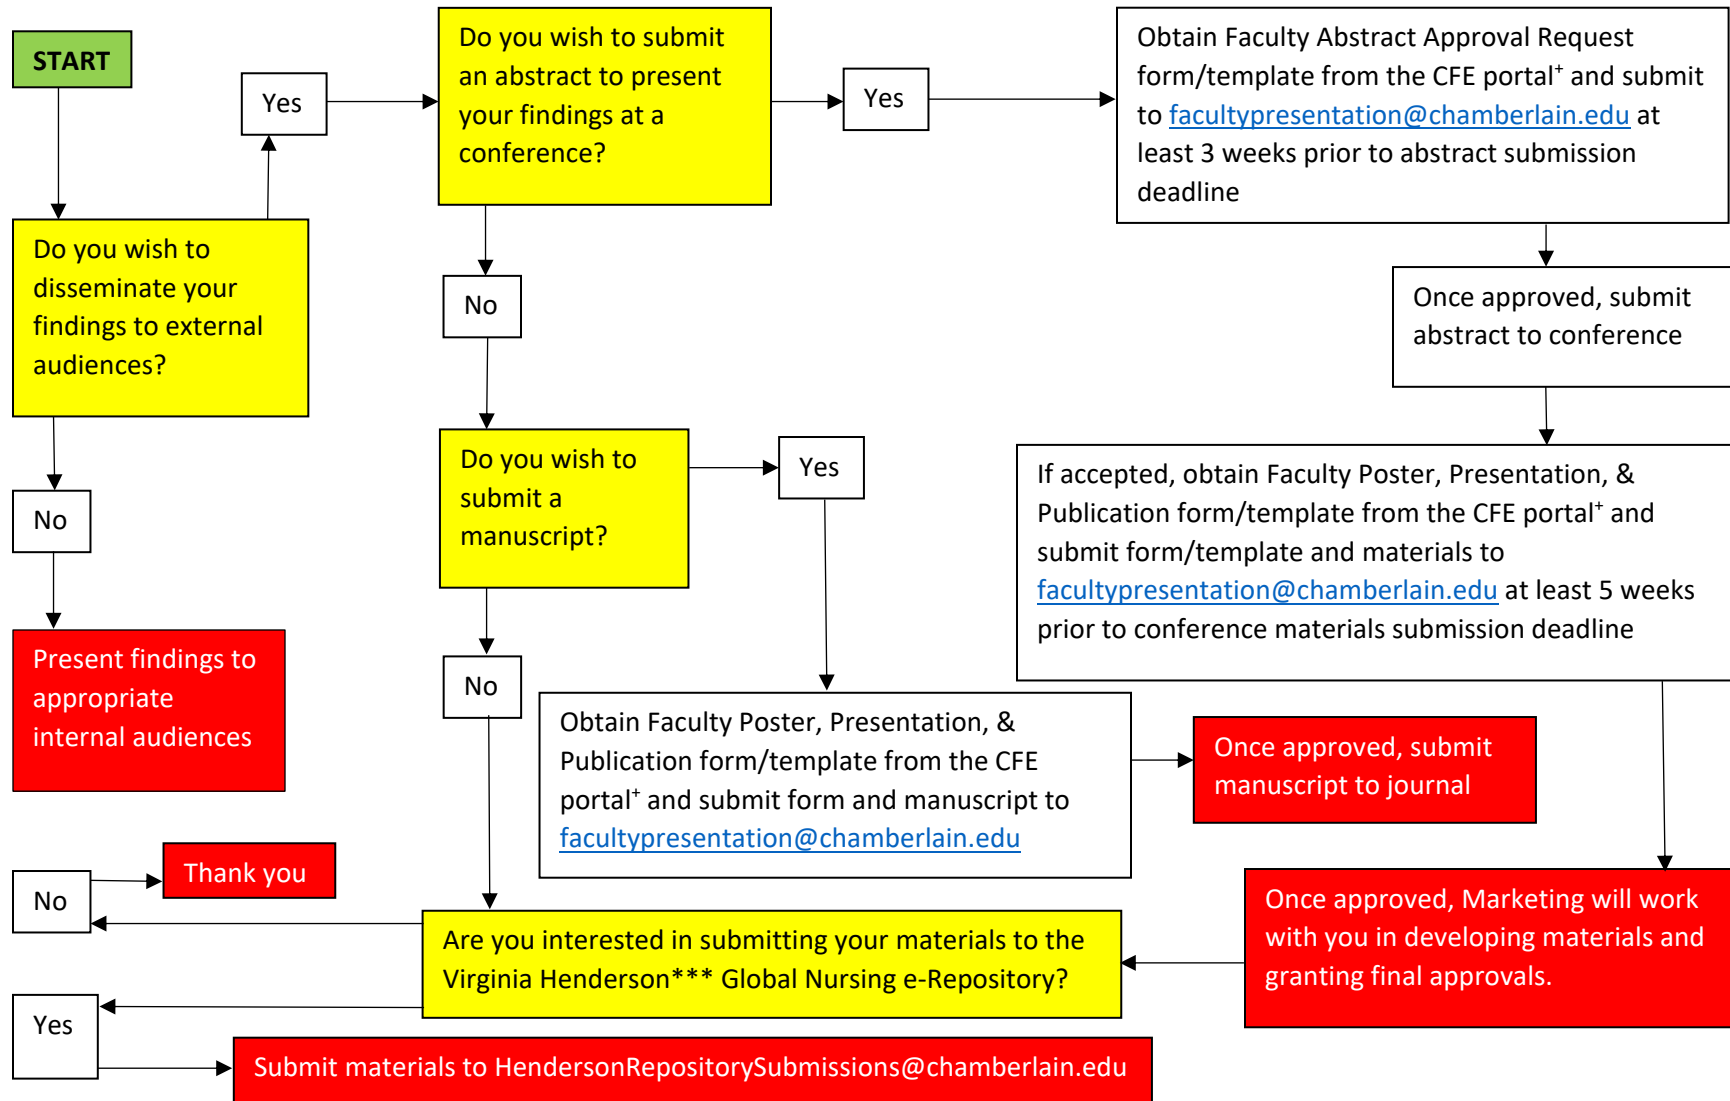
START

Do you wish to disseminate your findings to external audiences?

Yes

No

Present findings to appropriate internal audiences

Do you wish to submit an abstract to present your findings at a conference?

Yes

Obtain Faculty Abstract Approval Request form/template from the CFE portal$^+$ and submit to facultypresentation@chamberlain.edu at least 3 weeks prior to abstract submission deadline

Once approved, submit abstract to conference

If accepted, obtain Faculty Poster, Presentation, & Publication form/template from the CFE portal$^+$ and submit form/template and materials to facultypresentation@chamberlain.edu at least 5 weeks prior to conference materials submission deadline

No

Do you wish to submit a manuscript?

Yes

No

Obtain Faculty Poster, Presentation, & Publication form/template from the CFE portal$^+$ and submit form and manuscript to facultypresentation@chamberlain.edu

Once approved, submit manuscript to journal

Once approved, Marketing will work with you in developing materials and granting final approvals.

Are you interested in submitting your materials to the Virginia Henderson*** Global Nursing e-Repository?

No

Thank you

Yes

Submit materials to HendersonRepositorySubmissions@chamberlain.edu